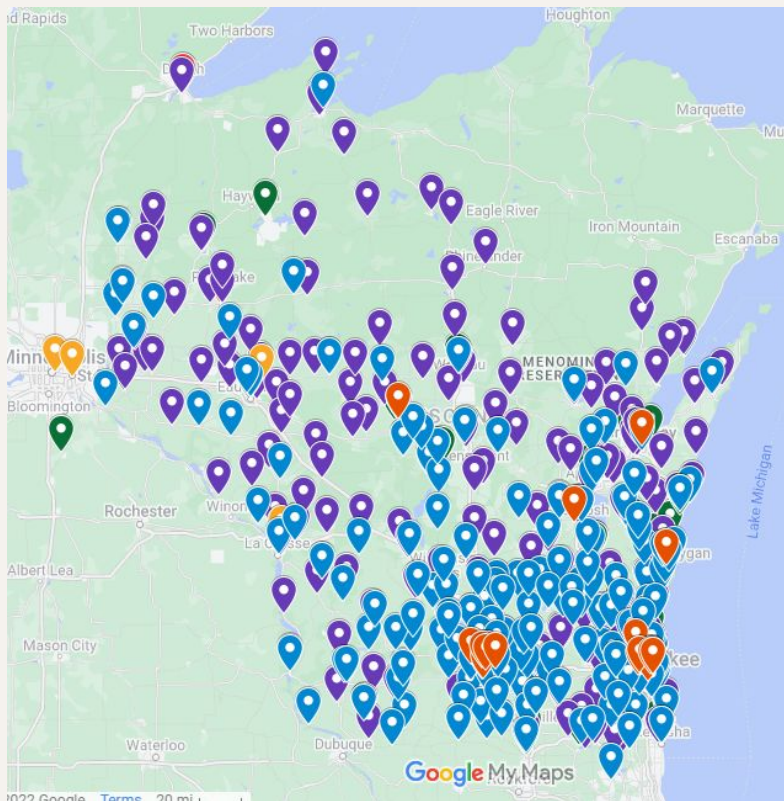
Rapids
Two Harbors
Houghton
Marquette
Hayw
Eagle River
Iron Mountain
Escanaba
Rhinelander
Minneapolis
Bloomington
MENOMIN
RESER
Rochester
Wino
La Crosse
Albert Lea
Mason City
Waterloo
Dubuque
Lake Michigan
Google My Maps
2022 Google Terms 20 mi